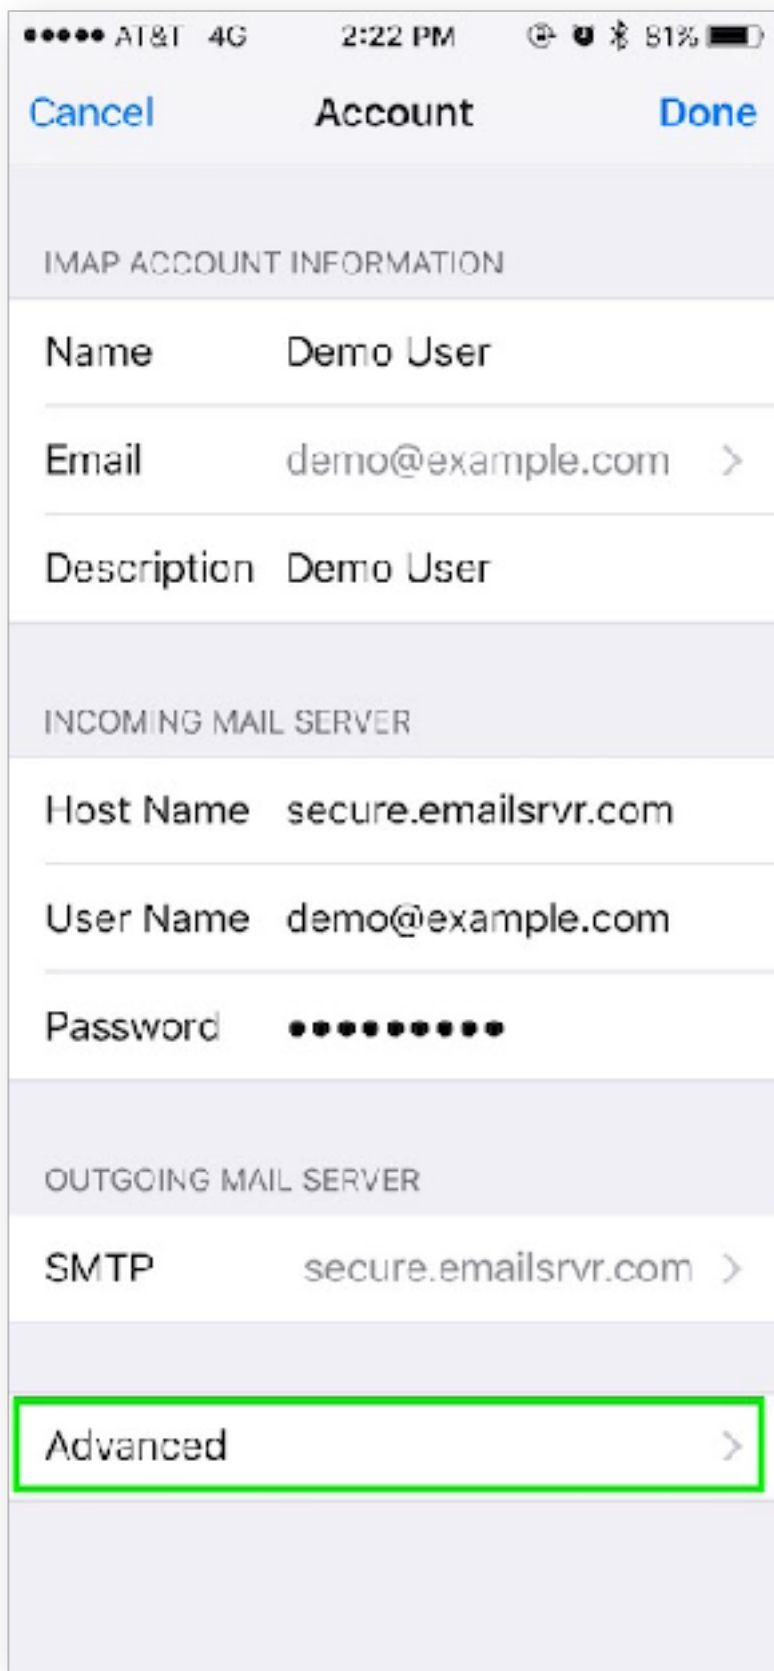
●●●●● AT&T 4G 2:22 PM 81%

Cancel Account Done

IMAP ACCOUNT INFORMATION

Name Demo User

Email demo@example.com >

Description Demo User

INCOMING MAIL SERVER

Host Name secure.emailsrvr.com

User Name demo@example.com

Password ●●●●●●●●●●

OUTGOING MAIL SERVER

SMTP secure.emailsrvr.com >

Advanced >